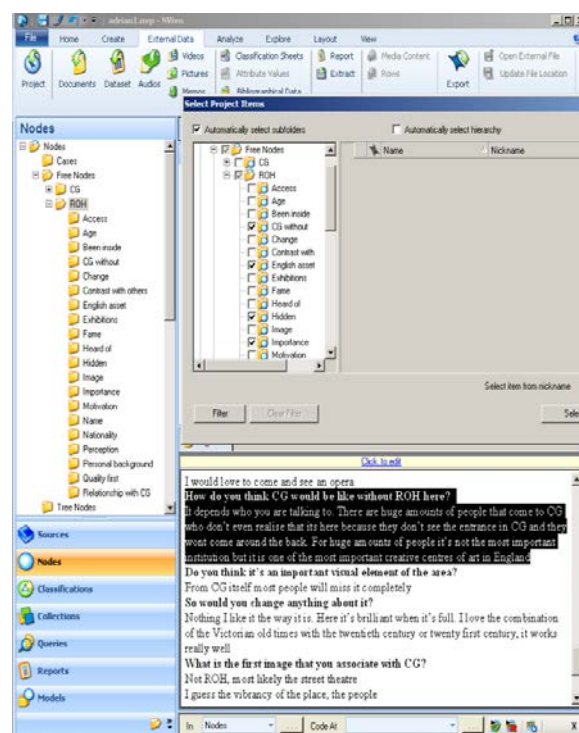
adrian1.nvp - NVivo

File Home Create External Data Analyze Explore Layout View

Project Documents Dataset Audios Videos Pictures Memos Classification Sheets Attribute Values Bibliographical Data Report Extract Media Content Rows Export Open External File Update File Location

Nodes

Nodes
Cases
Free Nodes
CG
ROH
Access
Age
Been inside
CG without
Change
Contrast with others
English asset
Exhibitions
Fame
Heard of
Hidden
Image
Importance
Motivation
Name
Nationality
Perception
Personal background
Quality first
Relationship with CG
Tree Nodes

Sources
Nodes
Classifications
Collections
Queries
Reports
Models

Select Project Items

Automatically select subfolders
Automatically select hierarchy

Free Nodes
CG
ROH
Access
Age
Been inside
CG without
Change
Contrast with
English asset
Exhibitions
Fame
Heard of
Hidden
Image
Importance
Motivation

Name
Nickname

Select item from nickname

Filter
Clear Filter
Sele

Click to edit

I would love to come and see an opera
How do you think CG would be like without ROH here?
It depends who you are talking to. There are huge amounts of people that come to CG who don't even realise that its here because they don't see the entrance in CG and they wont come around the back. For huge amounts of people it's not the most important institution but it is one of the most important creative centres of art in England
Do you think it's an important visual element of the area?
From CG itself most people will miss it completely
So would you change anything about it?
Nothing I like it the way it is. Here it's brilliant when it's full. I love the combination of the Victorian old times with the twentieth century or twenty first century, it works really well
What is the first image that you associate with CG?
Not ROH, most likely the street theatre
I guess the vibrancy of the place, the people

In Nodes Code At